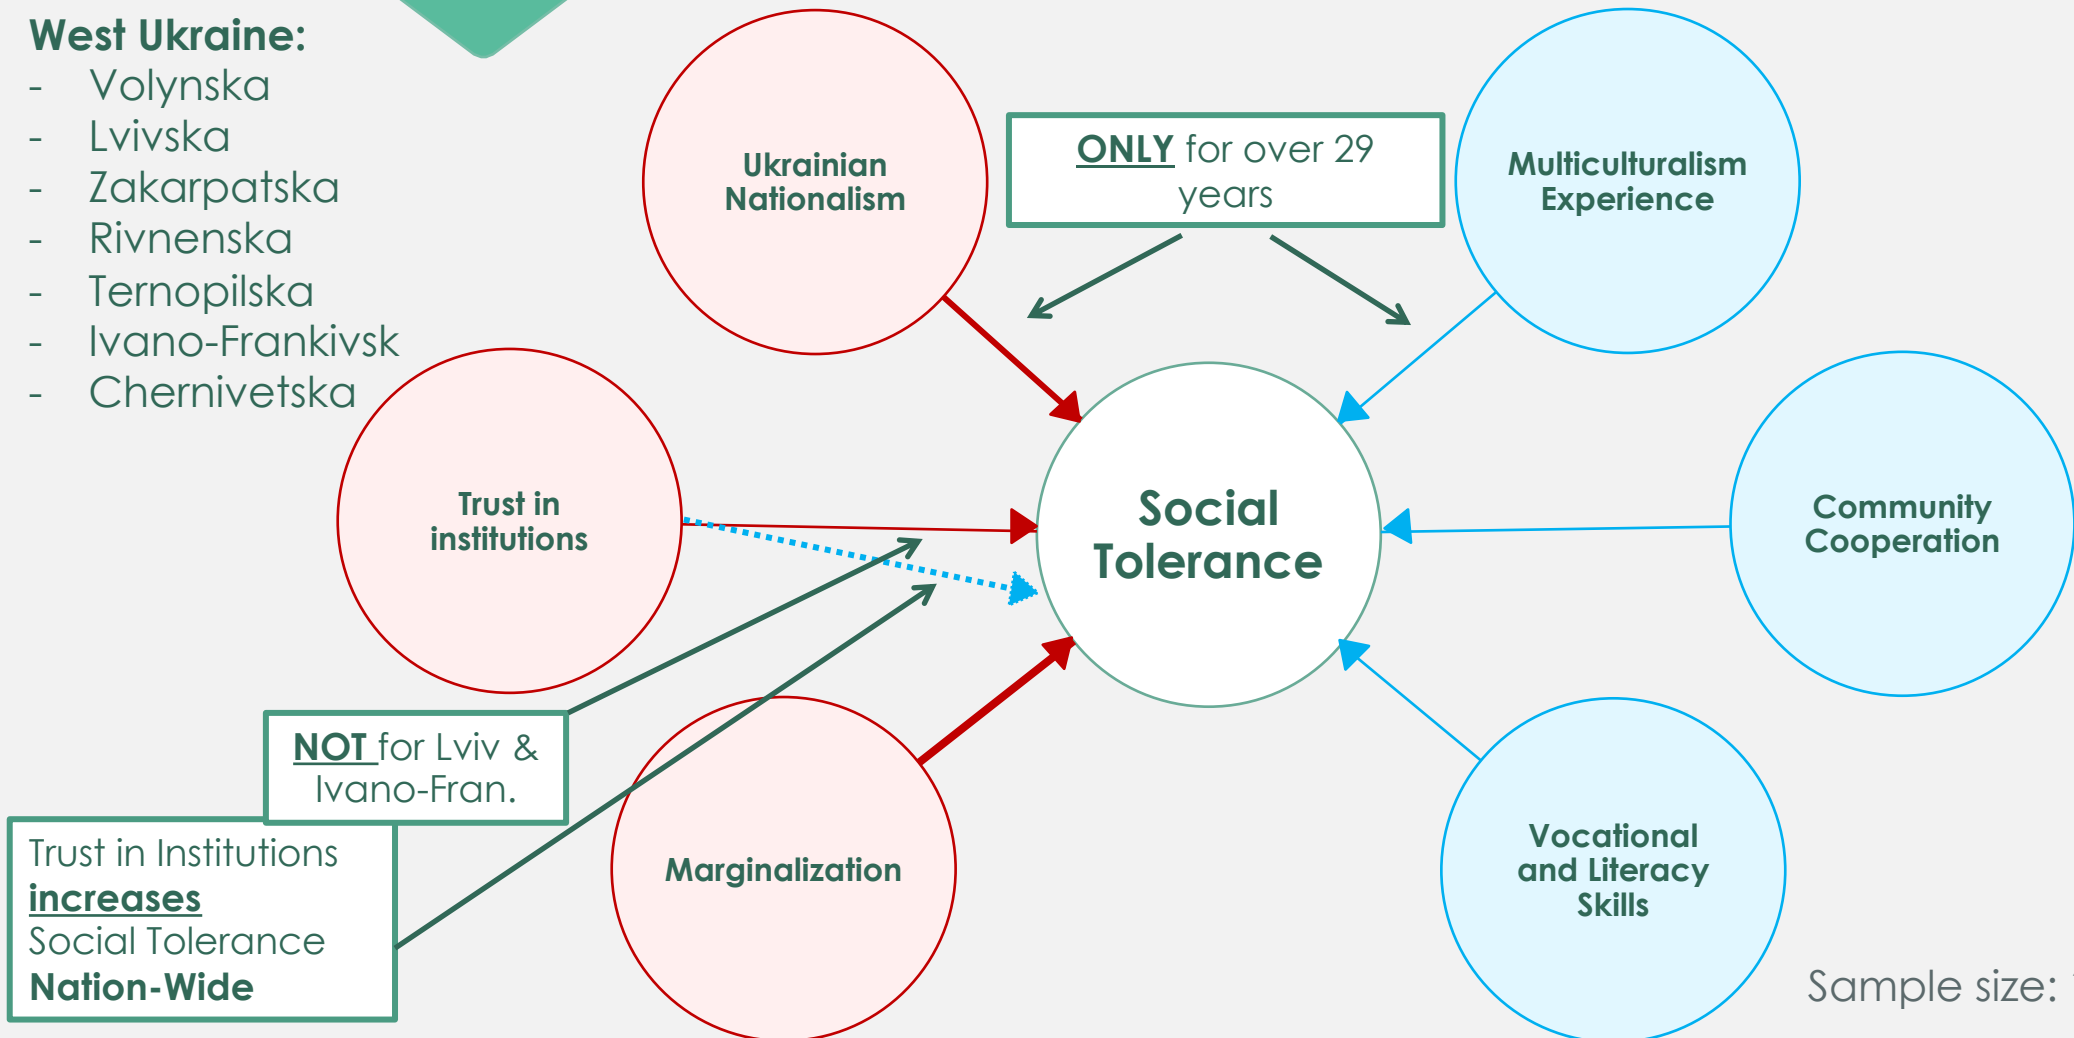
West Ukraine:
- Volynska
- Lvivska
- Zakarpatska
- Rivnenska
- Ternopilska
- Ivano-Frankivsk
- Chernivetska

Ukrainian Nationalism

ONLY for over 29 years

Multiculturalism Experience

Trust in institutions

Social Tolerance

Community Cooperation

NOT for Lviv & Ivano-Fran.

Trust in Institutions increases Social Tolerance Nation-Wide

Marginalization

Vocational and Literacy Skills

Sample size: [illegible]